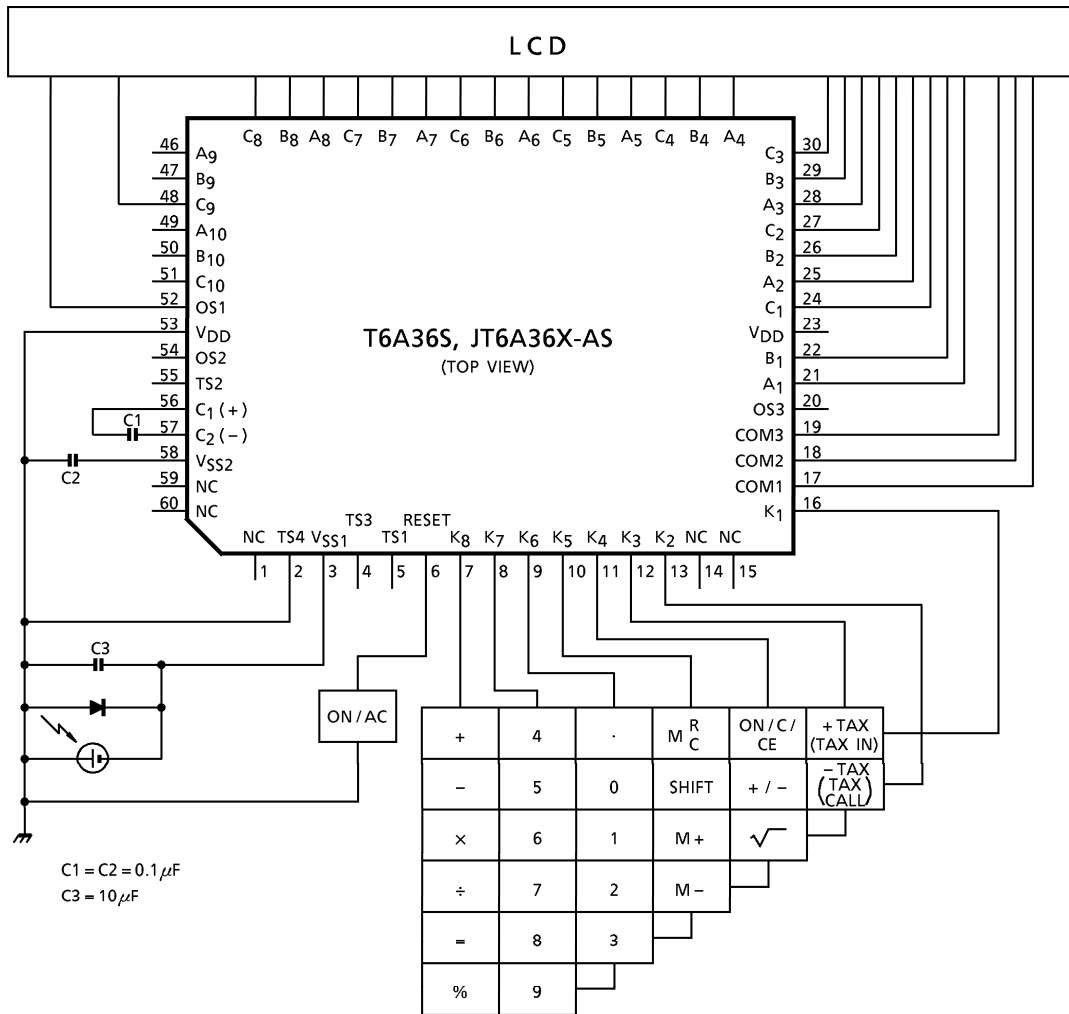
LCD

$C_8$ $B_8$ $A_8$ $C_7$ $B_7$ $A_7$ $C_6$ $B_6$ $A_6$ $C_5$ $B_5$ $A_5$ $C_4$ $B_4$ $A_4$

46 $A_9$
47 $B_9$
48 $C_9$
49 $A_{10}$
50 $B_{10}$
51 $C_{10}$
52 OS1
53 $V_{DD}$
54 OS2
55 TS2
56 $C_1$ (+)
57 $C_2$ (−)
58 $V_{SS2}$
59 NC
60 NC

C1
C2

30 $C_3$
29 $B_3$
28 $A_3$
27 $C_2$
26 $B_2$
25 $A_2$
24 $C_1$
23 $V_{DD}$
22 $B_1$
21 $A_1$
20 OS3
19 COM3
18 COM2
17 COM1
16 $K_1$

T6A36S, JT6A36X-AS
(TOP VIEW)

NC TS4 $V_{SS1}$ TS3 TS1 RESET $K_8$ $K_7$ $K_6$ $K_5$ $K_4$ $K_3$ $K_2$ NC NC

1 2 3 4 5 6 7 8 9 10 11 12 13 14 15

C3

ON / AC

| + | 4 | · | M $^R_C$ | ON / C / CE | + TAX (TAX IN) |
|---|---|---|---|---|---|
| − | 5 | 0 | SHIFT | + / − | − TAX (TAX CALL) |
| × | 6 | 1 | M + | $\sqrt{\ }$ | |
| ÷ | 7 | 2 | M − | | |
| = | 8 | 3 | | | |
| % | 9 | | | | |

C1 = C2 = 0.1$\mu$F
C3 = 10$\mu$F